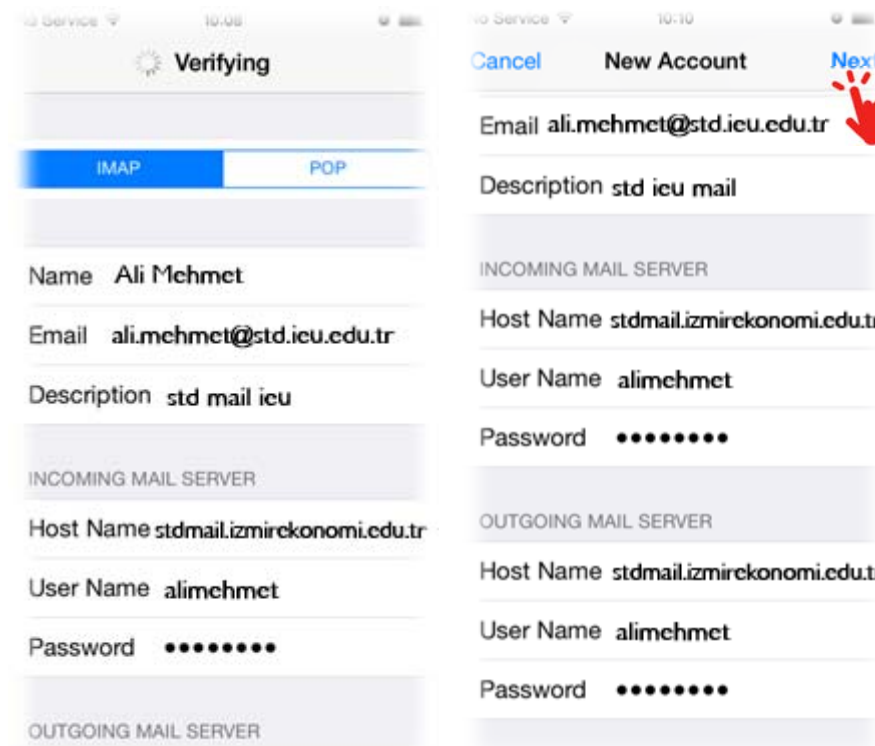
No Service 10:08

Verifying

IMAP POP

Name Ali Mehmet

Email ali.mehmet@std.ieu.edu.tr

Description std mail ieu

INCOMING MAIL SERVER

Host Name stdmail.izmirekonomi.edu.tr

User Name alimehmet

Password ••••••••

OUTGOING MAIL SERVER

No Service 10:10

Cancel New Account Next

Email ali.mehmet@std.ieu.edu.tr

Description std ieu mail

INCOMING MAIL SERVER

Host Name stdmail.izmirekonomi.edu.tr

User Name alimehmet

Password ••••••••

OUTGOING MAIL SERVER

Host Name stdmail.izmirekonomi.edu.tr

User Name alimehmet

Password ••••••••